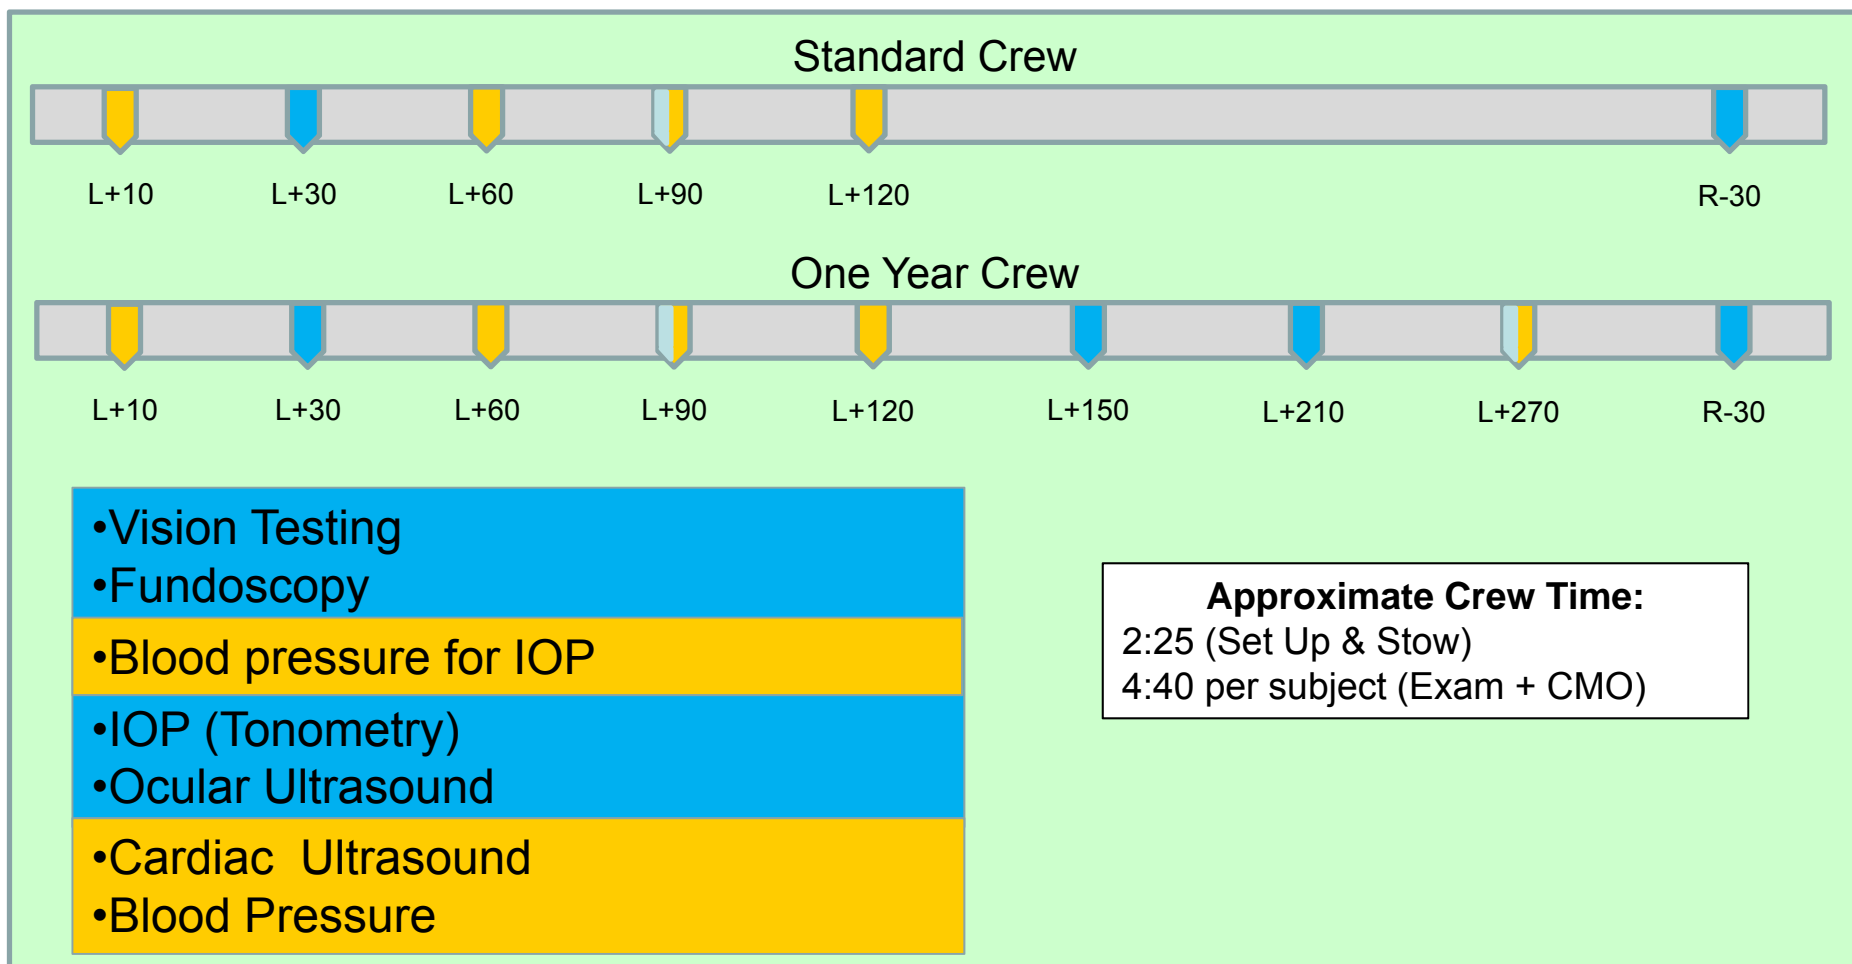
Standard Crew

L+10 L+30 L+60 L+90 L+120 R-30

One Year Crew

L+10 L+30 L+60 L+90 L+120 L+150 L+210 L+270 R-30

•Vision Testing
•Fundoscopy

•Blood pressure for IOP

•IOP (Tonometry)
•Ocular Ultrasound

•Cardiac Ultrasound
•Blood Pressure

**Approximate Crew Time:**
2:25 (Set Up & Stow)
4:40 per subject (Exam + CMO)